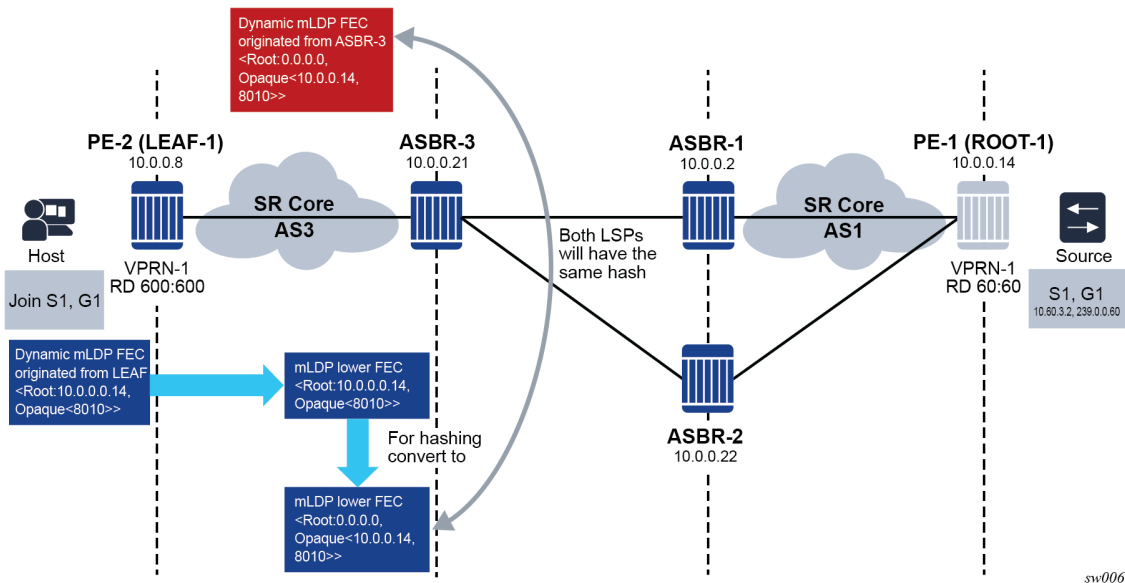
Dynamic mLDP FEC originated from ASBR-3 <Root:0.0.0.0, Opaque<10.0.0.14, 8010>>

PE-2 (LEAF-1)
10.0.0.8

SR Core
AS3

ASBR-3
10.0.0.21

ASBR-1
10.0.0.2

SR Core
AS1

PE-1 (ROOT-1)
10.0.0.14

Host

Join S1, G1

VPRN-1
RD 600:600

Both LSPs will have the same hash

VPRN-1
RD 60:60

Source

S1, G1
10.60.3.2, 239.0.0.60

Dynamic mLDP FEC originated from LEAF <Root:10.0.0.14, Opaque<8010>>

mLDP lower FEC <Root:10.0.0.14, Opaque<8010>>

For hashing convert to

ASBR-2
10.0.0.22

mLDP lower FEC <Root:0.0.0.0, Opaque<10.0.0.14, 8010>>

sw006